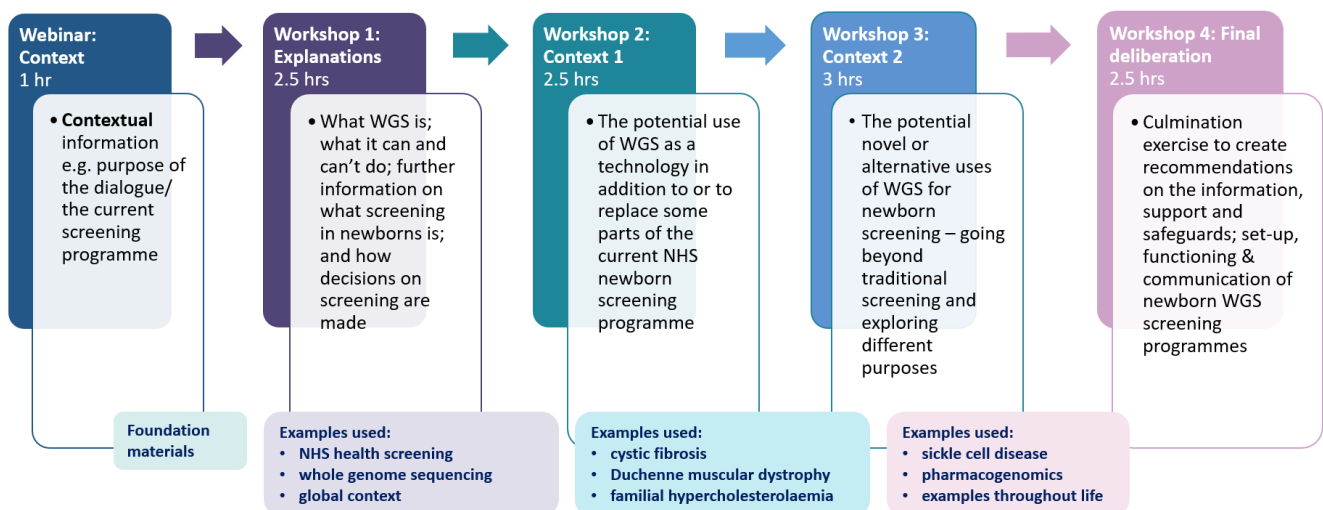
Webinar: Context
1 hr

• Contextual information e.g. purpose of the dialogue/ the current screening programme

Foundation materials

Workshop 1: Explanations
2.5 hrs

• What WGS is; what it can and can't do; further information on what screening in newborns is; and how decisions on screening are made

Examples used:
• NHS health screening
• whole genome sequencing
• global context

Workshop 2: Context 1
2.5 hrs

• The potential use of WGS as a technology in addition to or to replace some parts of the current NHS newborn screening programme

Examples used:
• cystic fibrosis
• Duchenne muscular dystrophy
• familial hypercholesterolaemia

Workshop 3: Context 2
3 hrs

• The potential novel or alternative uses of WGS for newborn screening – going beyond traditional screening and exploring different purposes

Examples used:
• sickle cell disease
• pharmacogenomics
• examples throughout life

Workshop 4: Final deliberation
2.5 hrs

• Culmination exercise to create recommendations on the information, support and safeguards; set-up, functioning & communication of newborn WGS screening programmes